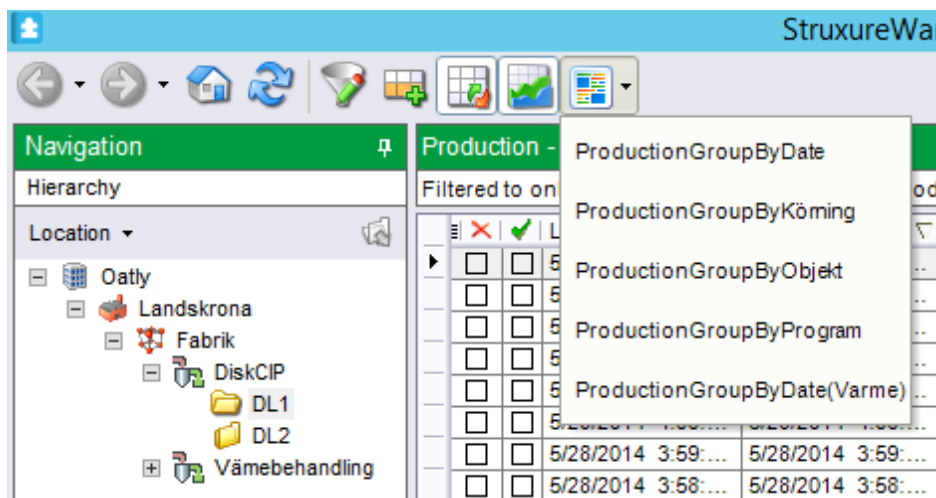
StruxureWa

Navigation

Hierarchy

Location ▾

Oatly

Landskrona

Fabrik

DiskCIP

DL1

DL2

Vämebehandling

Production -

Filtered to on

L

5

5

5

5

5

5/28/2014 1:59:...

5/28/2014 3:59:...

5/28/2014 3:58:...

5/28/2014 3:59:...

5/28/2014 3:59:...

5/28/2014 3:58:...

od

ProductionGroupByDate

ProductionGroupByKörning

ProductionGroupByObjekt

ProductionGroupByProgram

ProductionGroupByDate(Varme)